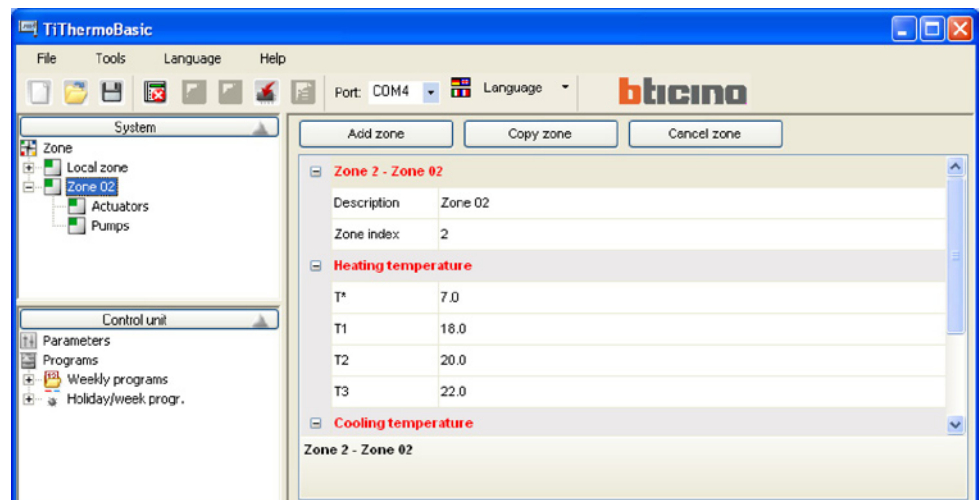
TiThermoBasic

File Tools Language Help

Port: COM4 Language

bticino

System

Zone
Local zone
Zone 02
Actuators
Pumps

Control unit

Parameters
Programs
Weekly programs
Holiday/week progr.

Add zone Copy zone Cancel zone

Zone 2 - Zone 02

| Description | Zone 02 |
|---|---|
| Zone index | 2 |

Heating temperature

| T* | 7.0 |
|---|---|
| T1 | 18.0 |
| T2 | 20.0 |
| T3 | 22.0 |

Cooling temperature

Zone 2 - Zone 02